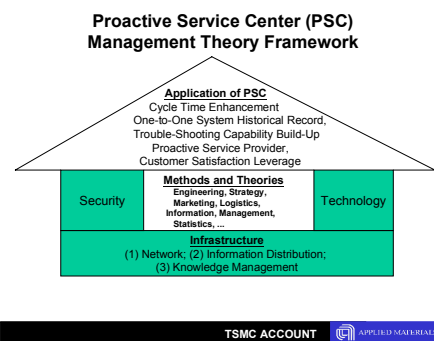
Proactive Service Center (PSC)
Management Theory Framework

Application of PSC
Cycle Time Enhancement
One-to-One System Historical Record,
Trouble-Shooting Capability Build-Up
Proactive Service Provider,
Customer Satisfaction Leverage

Security

Methods and Theories
Engineering, Strategy, Marketing, Logistics, Information, Management, Statistics, ...

Technology

Infrastructure
(1) Network; (2) Information Distribution;
(3) Knowledge Management

TSMC ACCOUNT

APPLIED MATERIALS